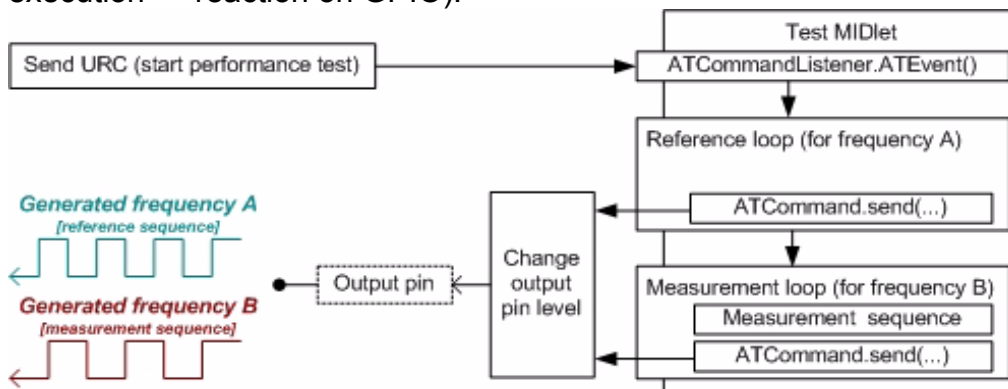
execution → reaction on GPIO).

Send URC (start performance test)

Test MIDlet

ATCommandListener.ATEvent()

Reference loop (for frequency A)

ATCommand.send(...)

Generated frequency A
[reference sequence]

Change output pin level

Output pin

Generated frequency B
[measurement sequence]

Measurement loop (for frequency B)

Measurement sequence

ATCommand.send(...)